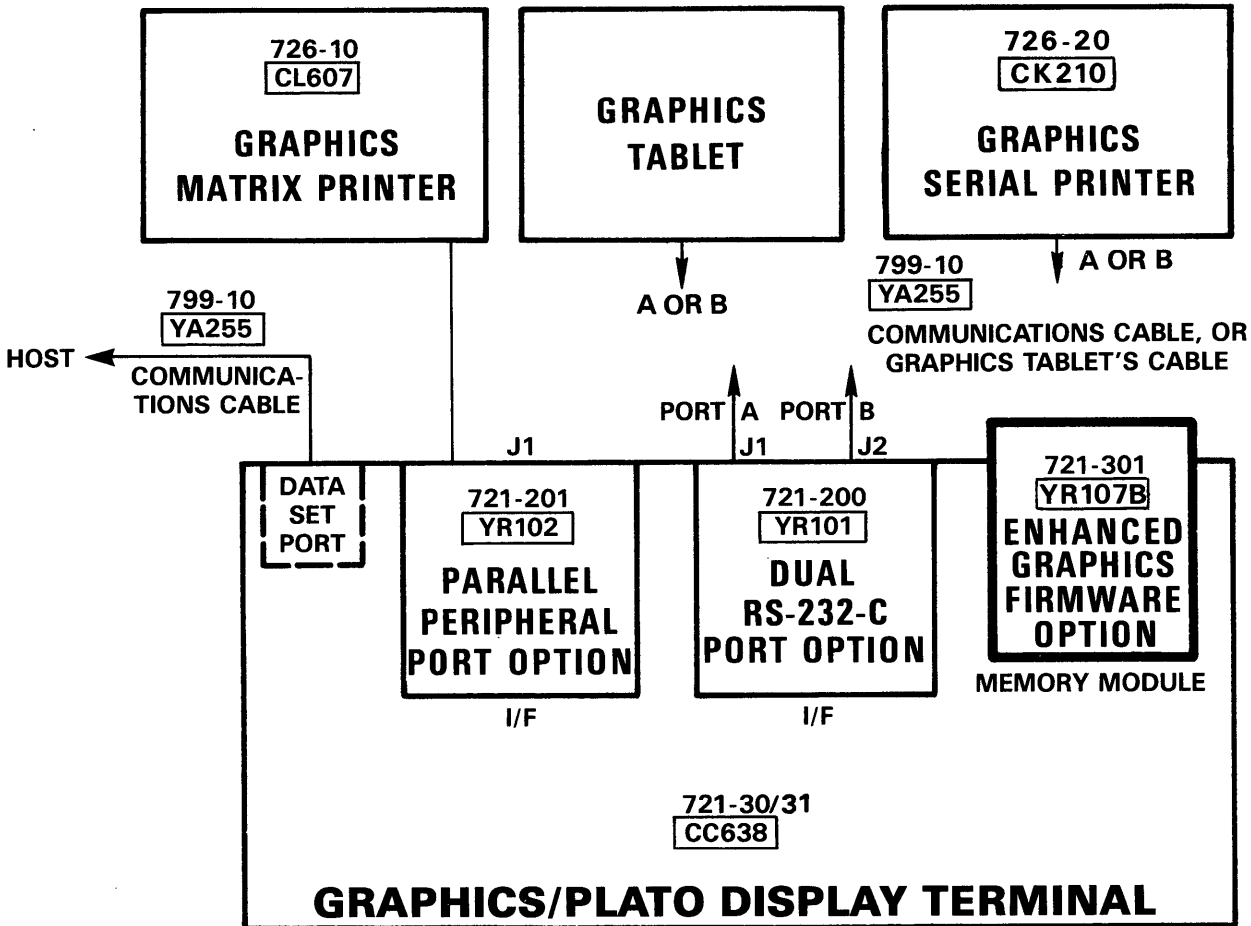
726-10
CL607
GRAPHICS MATRIX PRINTER

GRAPHICS TABLET

726-20
CK210
GRAPHICS SERIAL PRINTER

A OR B

799-10
YA255

A OR B

799-10
YA255
COMMUNICATIONS CABLE, OR GRAPHICS TABLET'S CABLE

HOST

COMMUNICATIONS CABLE

PORT A
PORT B

J1
J1
J2

DATA SET PORT

721-201
YR102
PARALLEL PERIPHERAL PORT OPTION

721-200
YR101
DUAL RS-232-C PORT OPTION

721-301
YR107B
ENHANCED GRAPHICS FIRMWARE OPTION

MEMORY MODULE

I/F

I/F

721-30/31
CC638

GRAPHICS/PLATO DISPLAY TERMINAL